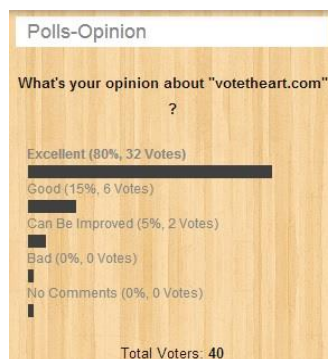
Polls-Opinion

What's your opinion about "votetheart.com" ?

Excellent (80%, 32 Votes)

Good (15%, 6 Votes)

Can Be Improved (5%, 2 Votes)

Bad (0%, 0 Votes)

No Comments (0%, 0 Votes)

Total Voters: 40